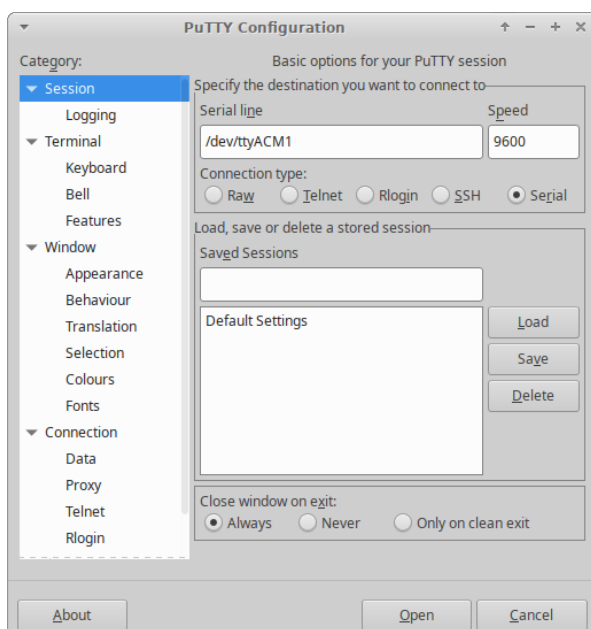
PuTTY Configuration

Category:

Session
Logging
Terminal
Keyboard
Bell
Features
Window
Appearance
Behaviour
Translation
Selection
Colours
Fonts
Connection
Data
Proxy
Telnet
Rlogin

Basic options for your PuTTY session

Specify the destination you want to connect to

Serial line
/dev/ttyACM1

Speed
9600

Connection type:
Raw Telnet Rlogin SSH Serial

Load, save or delete a stored session

Saved Sessions

Default Settings

Load
Save
Delete

Close window on exit:
Always Never Only on clean exit

About
Open
Cancel